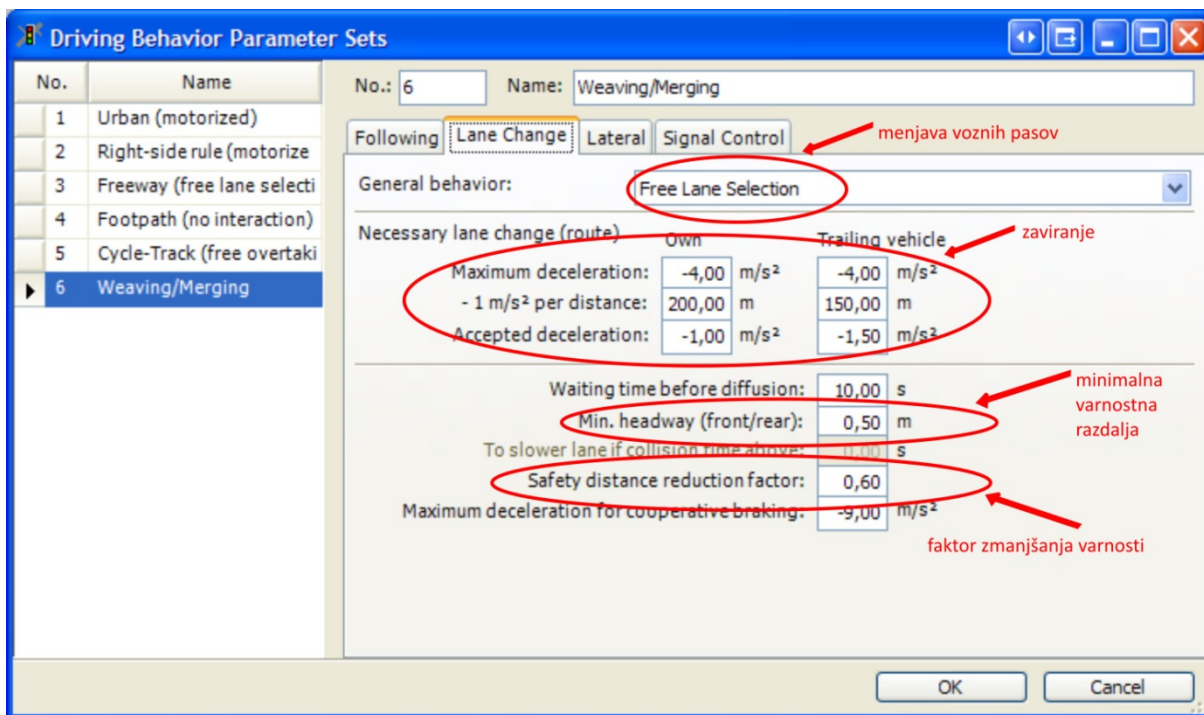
Driving Behavior Parameter Sets

| No. | Name |
|---|---|
| 1 | Urban (motorized) |
| 2 | Right-side rule (motorize |
| 3 | Freeway (free lane selecti |
| 4 | Footpath (no interaction) |
| 5 | Cycle-Track (free overtaki |
| 6 | Weaving/Merging |

No.: 6 Name: Weaving/Merging

Following | Lane Change | Lateral | Signal Control

menjava voznih pasov

General behavior: Free Lane Selection

Necessary lane change (route) Own Trailing vehicle

zaviranje

Maximum deceleration: -4,00 m/s² -4,00 m/s²
- 1 m/s² per distance: 200,00 m 150,00 m
Accepted deceleration: -1,00 m/s² -1,50 m/s²

Waiting time before diffusion: 10,00 s
Min. headway (front/rear): 0,50 m

minimalna varnostna razdalja

To slower lane if collision time above: 0,00 s
Safety distance reduction factor: 0,60
Maximum deceleration for cooperative braking: -9,00 m/s²

faktor zmanjšanja varnosti

OK Cancel